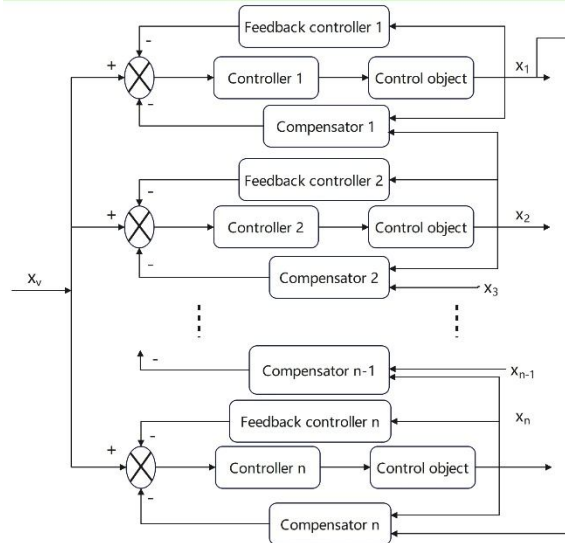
Feedback controller 1

-

+

Controller 1

Control object

$x_1$

-

Compensator 1

Feedback controller 2

-

+

Controller 2

Control object

$x_2$

$x_v$

-

Compensator 2

$x_3$

-

Compensator n-1

$x_{n-1}$

Feedback controller n

$x_n$

-

+

Controller n

Control object

-

Compensator n